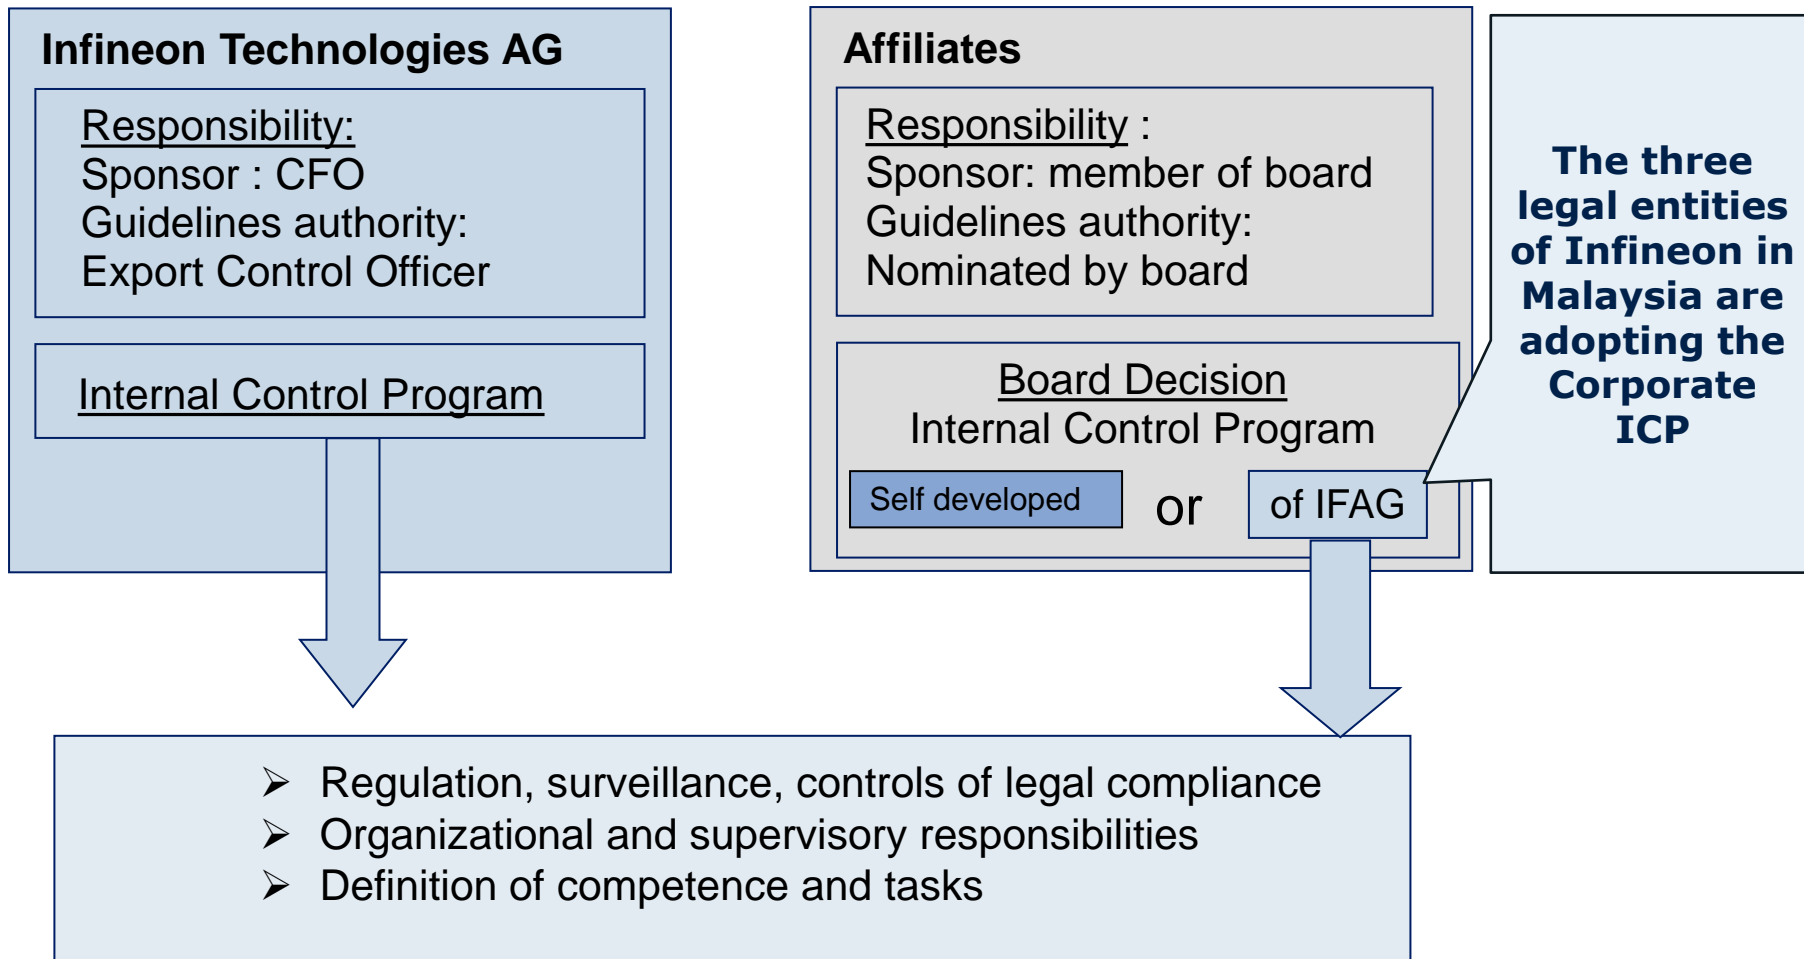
Infineon Technologies AG

Responsibility:
Sponsor : CFO
Guidelines authority:
Export Control Officer

Internal Control Program

Affiliates

Responsibility :
Sponsor: member of board
Guidelines authority:
Nominated by board

Board Decision
Internal Control Program

Self developed

or

of IFAG

The three legal entities of Infineon in Malaysia are adopting the Corporate ICP

➢ Regulation, surveillance, controls of legal compliance
➢ Organizational and supervisory responsibilities
➢ Definition of competence and tasks